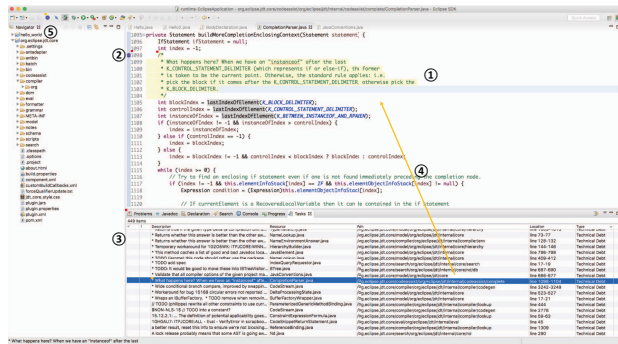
runtime-EclipseApplication - org.eclipse.jdt.core/codeassist/org/eclipse/jdt/internal/codeassist/complete/CompletionParser.java - Eclipse SDK

Navigator

hello_world
org.eclipse.jdt.core
.settings
antadapter
antbin
batch
bin
codeassist
compiler
org
dom
eval
formatter
grammar
META-INF
model
notes
schema
scripts
search
.classpath
.options
.project
about.html
build.properties
component.xml
customBuildCallbacks.xml
forceQualifierUpdate.txt
jdt_core_style.css
plugin.xml
plugin.properties
pom.xml

CompletionParser.java

1095 private Statement buildMoreCompletionEnclosingContext(Statement statement) {
IfStatement ifStatement = null;
int index = -1;
/*
* What happens here? When we have an "instanceof" after the last
* K_CONTROL_STATEMENT_DELIMITER (which represents if or else-if), the former
* is taken to be the current point. Otherwise, the standard rule applies: i.e.
* pick the block if it comes after the K_CONTROL_STATEMENT_DELIMITER otherwise pick the
* K_BLOCK_DELIMITER.
*/
int blockIndex = lastIndexOfElement(K_BLOCK_DELIMITER);
int controlIndex = lastIndexOfElement(K_CONTROL_STATEMENT_DELIMITER);
int instanceOfIndex = lastIndexOfElement(K_BETWEEN_INSTANCEOF_AND_RPAREN);
if (instanceOfIndex != -1 && instanceOfIndex > controlIndex) {
index = instanceOfIndex;
} else if (controlIndex == -1) {
index = blockIndex;
} else {
index = blockIndex != -1 && controlIndex < blockIndex ? blockIndex : controlIndex;
}
while (index >= 0) {
// Try to find an enclosing if statement even if one is not found immediately preceding the completion node.
if (index != -1 && this.elementInfoStack[index] == IF && this.elementObjectInfoStack[index] != null) {
Expression condition = (Expression)this.elementObjectInfoStack[index];

// If currentElement is a RecoveredLocalVariable then it can be contained in the if statement

Problems Javadoc Declaration Search Console Progress Tasks

449 items

| Description | Resource | Path | Location | Type |
|---|---|---|---|---|
| Returns whether this answer is better than the other aw... | NameLookup.java | /org.eclipse.jdt.core/model/org/eclipse/jdt/internal/core | line 73-77 | Technical Debt |
| Returns whether this answer is better than the other aw... | NameEnvironmentAnswer.java | /org.eclipse.jdt.core/compiler/org/eclipse/jdt/internal/compiler/env | line 128-132 | Technical Debt |
| Temporary workaround for 190385: ITFCORE/WINH... | HierarchyBuilder.java | /org.eclipse.jdt.core/model/org/eclipse/jdt/internal/core/hierarchy | line 144-166 | Technical Debt |
| This method caches a list of good and Javadoc locat... | JavadocLocation.java | /org.eclipse.jdt.core/model/org/eclipse/jdt/internal/core | line 739-769 | Technical Debt |
| TODO should hash code value be cached? | JavaElement.java | /org.eclipse.jdt.core/model/org/eclipse/jdt/internal/core | line 409-412 | Technical Debt |
| TODO will spec | IndexQueryRequestor.java | /org.eclipse.jdt.core/search/org/eclipse/jdt/internal/core/search | line 17-19 | Technical Debt |
| TODO: It would be good to move these into BTreeInter... | BTree.java | /org.eclipse.jdt.core/search/org/eclipse/jdt/internal/core/nd/db | line 687-690 | Technical Debt |
| Validate that all consider options of the given project are... | JavaProject.java | /org.eclipse.jdt.core/model/org/eclipse/jdt/internal/core | line 686-677 | Technical Debt |
| What happens here? When we have an "instanceof" after t... | CompletionParser.java | /org.eclipse.jdt.core/codeassist/org/eclipse/jdt/internal/codeassist/complete | line 1098-1104 | Technical Debt |
| While conditional branch compiled, improved by wrappin... | Statement.java | /org.eclipse.jdt.core/compiler/org/eclipse/jdt/internal/compiler/ast | line 3242-3246 | Technical Debt |
| TODO (philippe) should be removed when wiring prop... | DefaultBindingResolver.java | /org.eclipse.jdt.core/dom/org/eclipse/jdt/core/dom | line 523-527 | Technical Debt |
| Wraps an IBufferFactory. * TODO remove when remov... | BufferFactoryWrapper.java | /org.eclipse.jdt.core/model/org/eclipse/jdt/internal/core | line 21-24 | Technical Debt |
| TODO (philippe) rewrite all other constraints to use curr... | ParameterizedGenericMethodBinding.java | /org.eclipse.jdt.core/compiler/org/eclipse/jdt/internal/compiler/lookup | line 53-56 | Technical Debt |
| BNON-NLS-1$ // TODO into a constant? | CodeStream.java | /org.eclipse.jdt.core/compiler/org/eclipse/jdt/internal/compiler/codegen | line 33-38 | Technical Debt |
| 15.12.2.7... the definition of constraints against a type... | InferenceContext18.java | /org.eclipse.jdt.core/compiler/org/eclipse/jdt/internal/compiler/lookup | line 17-19 | Technical Debt |
| INNERITY ITFCORE(HI... Eval - Verifytrior in scrapboo... | CodeSnippetReturnStatement.java | /org.eclipse.jdt.core/eval/org/eclipse/jdt/internal/eval | line 45-48 | Technical Debt |
| a better result, reset this info to ensure we're not blocking... | ReferenceBinding.java | /org.eclipse.jdt.core/compiler/org/eclipse/jdt/internal/compiler/lookup | line 1309 | Technical Debt |
| a lock release probably means that some AST is going aw... | JavaModel.java | /org.eclipse.jdt.core/model/org/eclipse/jdt/internal/core | line 86-88 | Technical Debt |

* What happens here? When we have an "instanceof" after the last

① ② ③ ④ ⑤